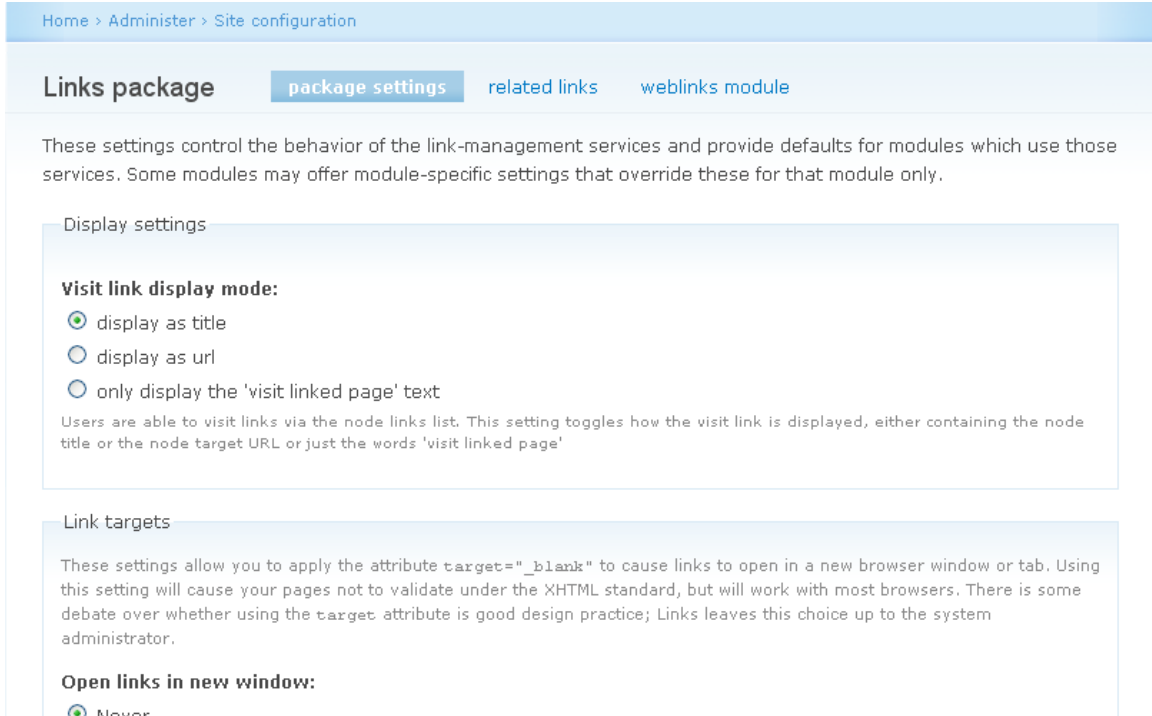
Home › Administer › Site configuration

Links package

package settings

related links

weblinks module

These settings control the behavior of the link-management services and provide defaults for modules which use those services. Some modules may offer module-specific settings that override these for that module only.

Display settings

Visit link display mode:

display as title

display as url

only display the 'visit linked page' text

Users are able to visit links via the node links list. This setting toggles how the visit link is displayed, either containing the node title or the node target URL or just the words 'visit linked page'

Link targets

These settings allow you to apply the attribute target="_blank" to cause links to open in a new browser window or tab. Using this setting will cause your pages not to validate under the XHTML standard, but will work with most browsers. There is some debate over whether using the target attribute is good design practice; Links leaves this choice up to the system administrator.

Open links in new window:

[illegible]